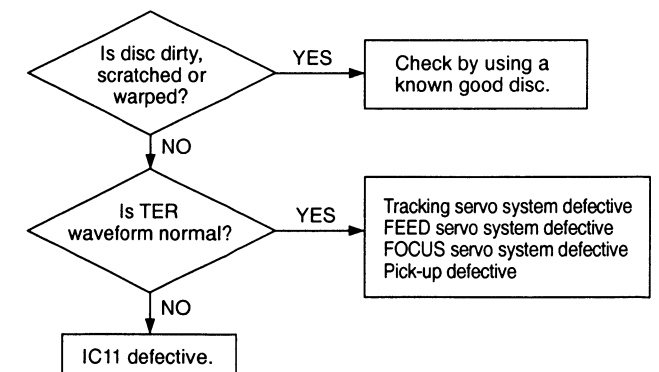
Is disc dirty, scratched or warped?

YES

Check by using a known good disc.

NO

Is TER waveform normal?

YES

Tracking servo system defective
FEED servo system defective
FOCUS servo system defective
Pick-up defective

NO

IC11 defective.